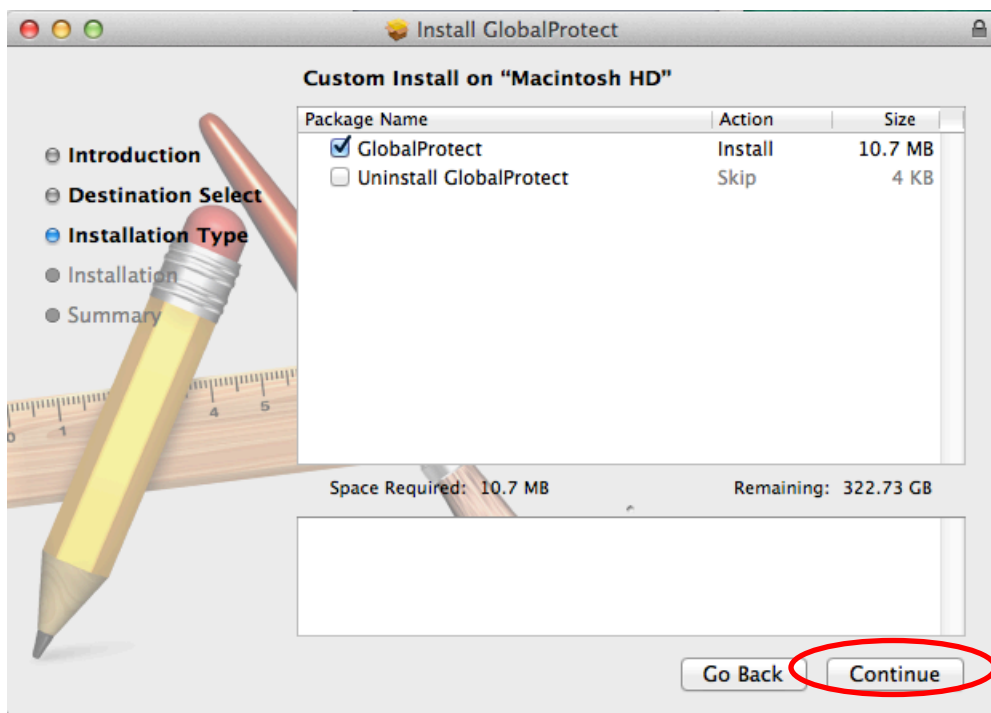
Install GlobalProtect

Custom Install on “Macintosh HD”

Introduction
Destination Select
Installation Type
Installation
Summary

| Package Name | Action | Size |
|---|---|---|
| GlobalProtect | Install | 10.7 MB |
| Uninstall GlobalProtect | Skip | 4 KB |

Space Required: 10.7 MB

Remaining: 322.73 GB

Go Back

Continue